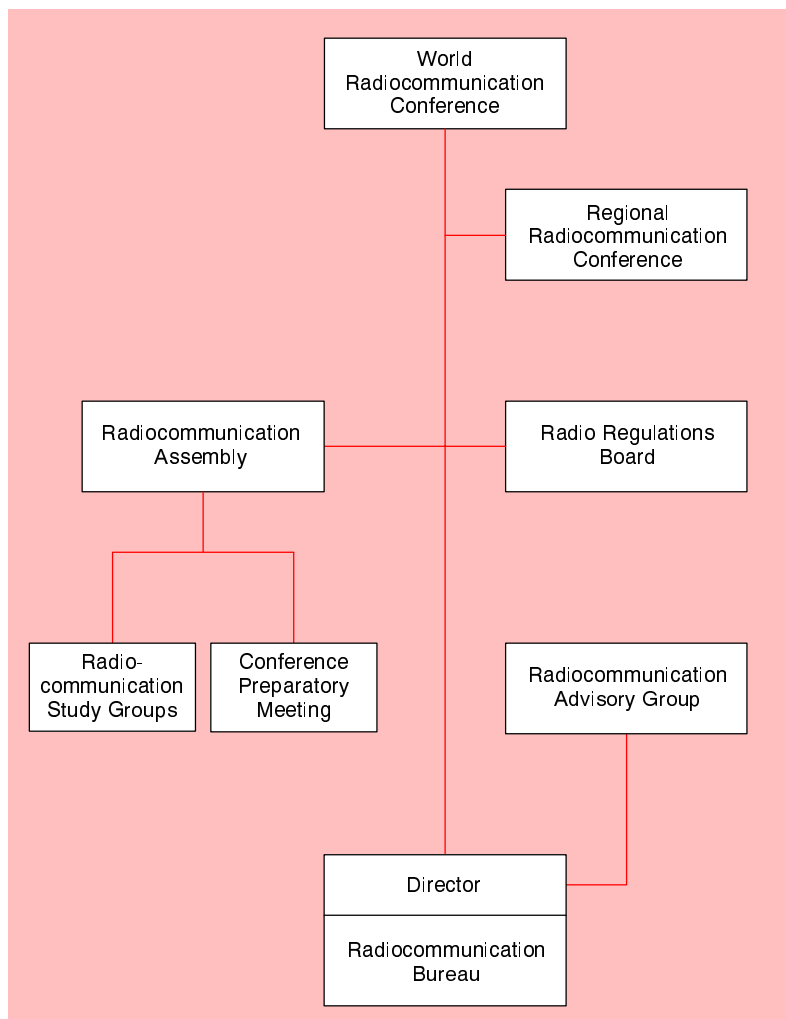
World Radiocommunication Conference

Regional Radiocommunication Conference

Radiocommunication Assembly

Radio Regulations Board

Radiocommunication Study Groups

Conference Preparatory Meeting

Radiocommunication Advisory Group

Director

Radiocommunication Bureau